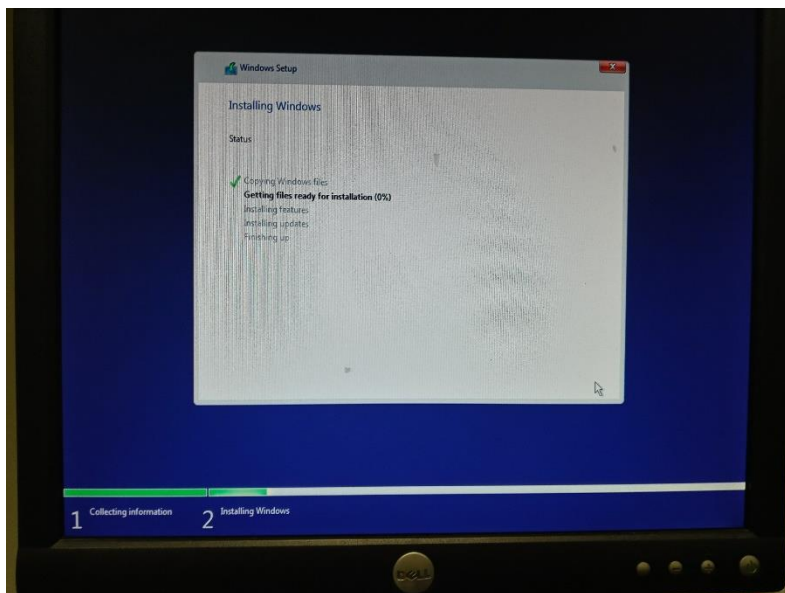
Windows Setup

Installing Windows

Status

Copying Windows files
Getting files ready for installation (0%)
Installing features
Installing updates
Finishing up

1 Collecting information
2 Installing Windows

DELL